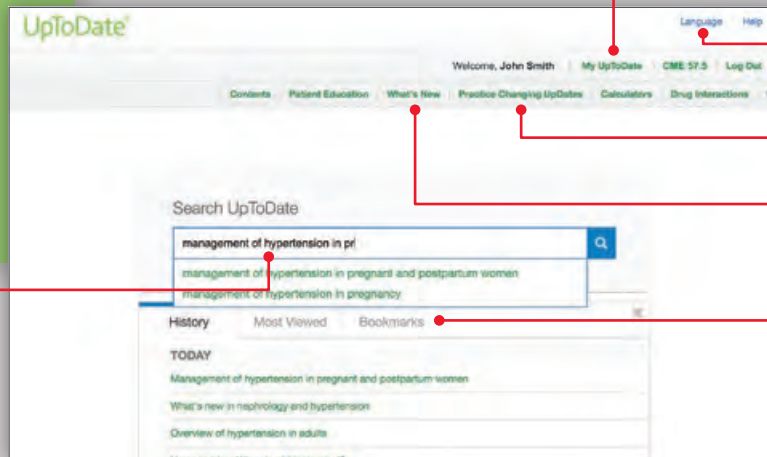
UpToDate®

Language | Help

Welcome, John Smith | My UpToDate | CME 57.5 | Log Out

Contents | Patient Education | What's New | Practice Changing UpDates | Calculators | Drug Interactions

Search UpToDate

management of hypertension in pr

management of hypertension in pregnant and postpartum women
management of hypertension in pregnancy

History | Most Viewed | Bookmarks

TODAY

Management of hypertension in pregnant and postpartum women

What's new in nephrology and hypertension

Overview of hypertension in adults

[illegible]